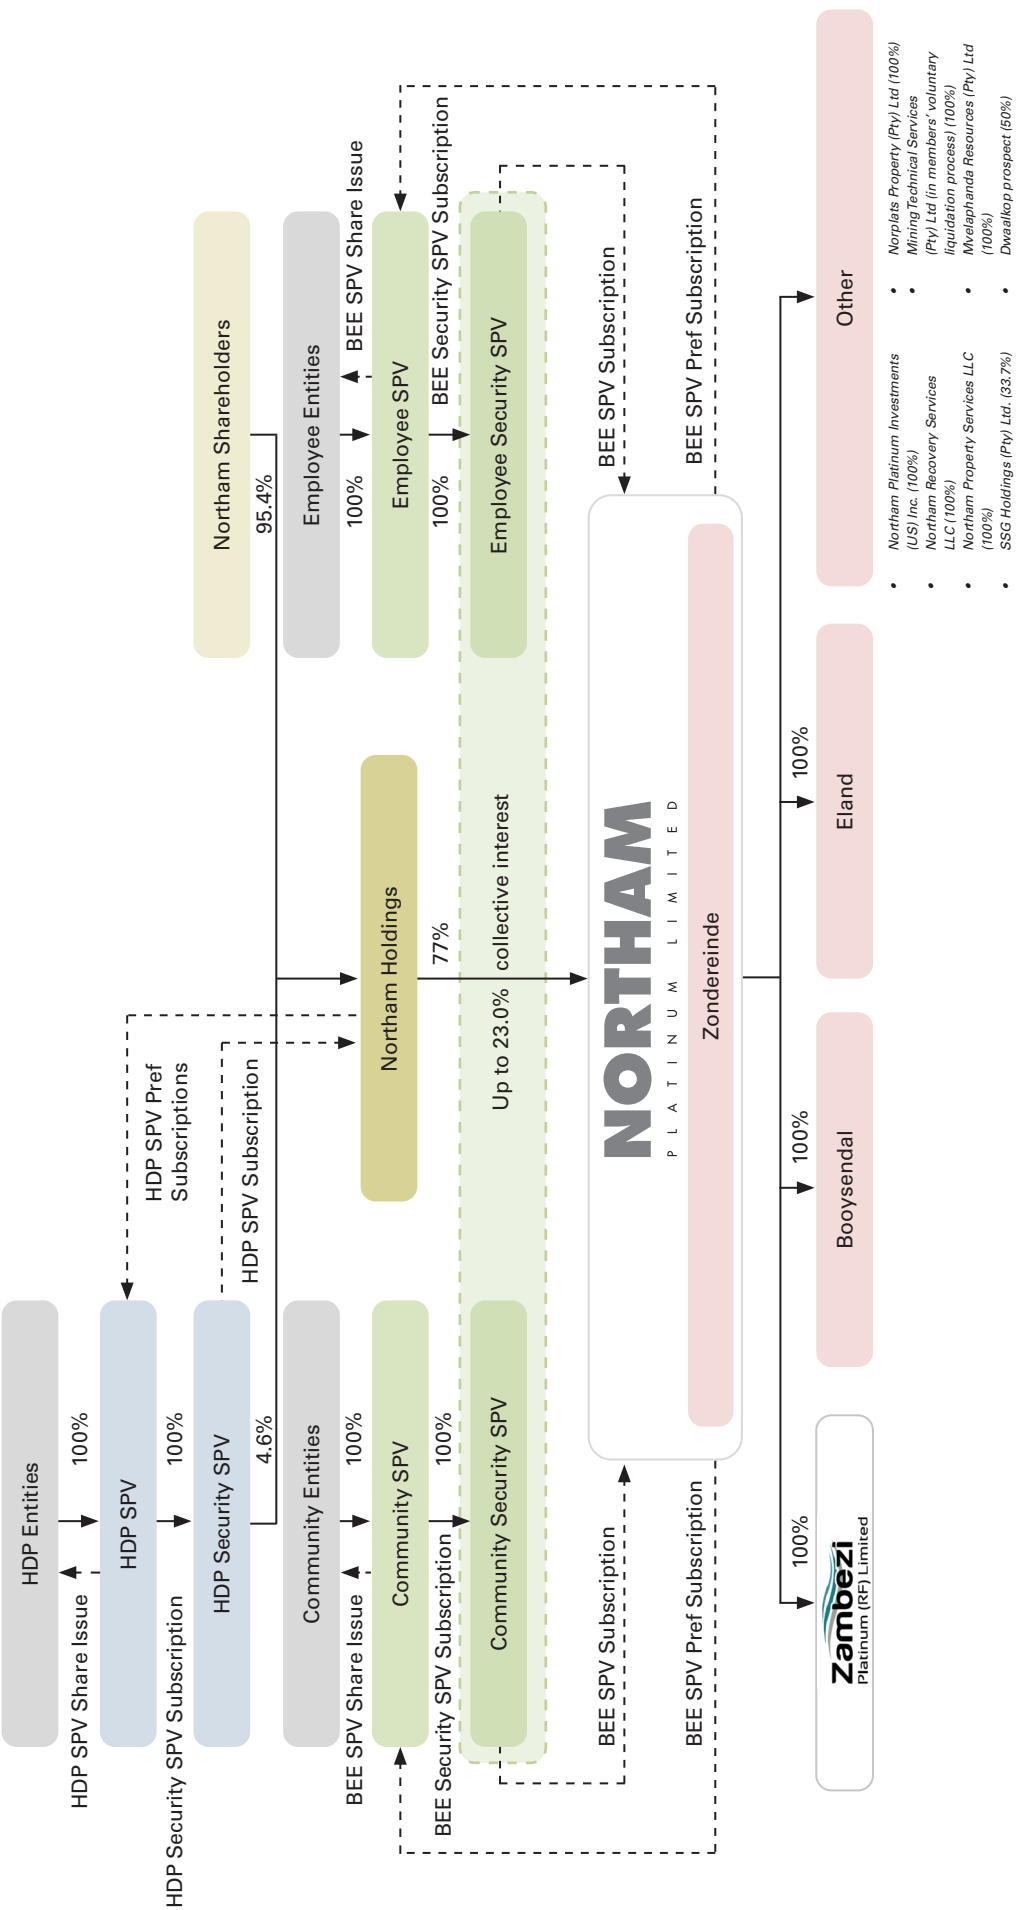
HDP Entities

HDP SPV Share Issue

100%

HDP SPV

HDP SPV Pref Subscriptions

HDP Security SPV Subscription

100%

HDP Security SPV

HDP SPV Subscription

4.6%

Northam Shareholders

95.4%

Community Entities

BEE SPV Share Issue

100%

Community SPV

BEE Security SPV Subscription

100%

Community Security SPV

Employee Entities

100%

Employee SPV

BEE SPV Share Issue

BEE Security SPV Subscription

100%

Employee Security SPV

Northam Holdings

77%

Up to 23.0% collective interest

BEE SPV Subscription

BEE SPV Pref Subscription

BEE SPV Subscription

BEE SPV Pref Subscription

NORTHAM PLATINUM LIMITED

Zondereinde

100%

Zambezi Platinum (RF) Limited

100%

Booysendal

100%

Eland

Other

• Northam Platinum Investments (US) Inc. (100%)
• Northam Recovery Services LLC (100%)
• Northam Property Services LLC (100%)
• SSG Holdings (Pty) Ltd. (33.7%)
• Norplats Property (Pty) Ltd (100%)
• Mining Technical Services (Pty) Ltd (in members' voluntary liquidation process) (100%)
• Mvelaphanda Resources (Pty) Ltd (100%)
• Dwaalkop prospect (50%)